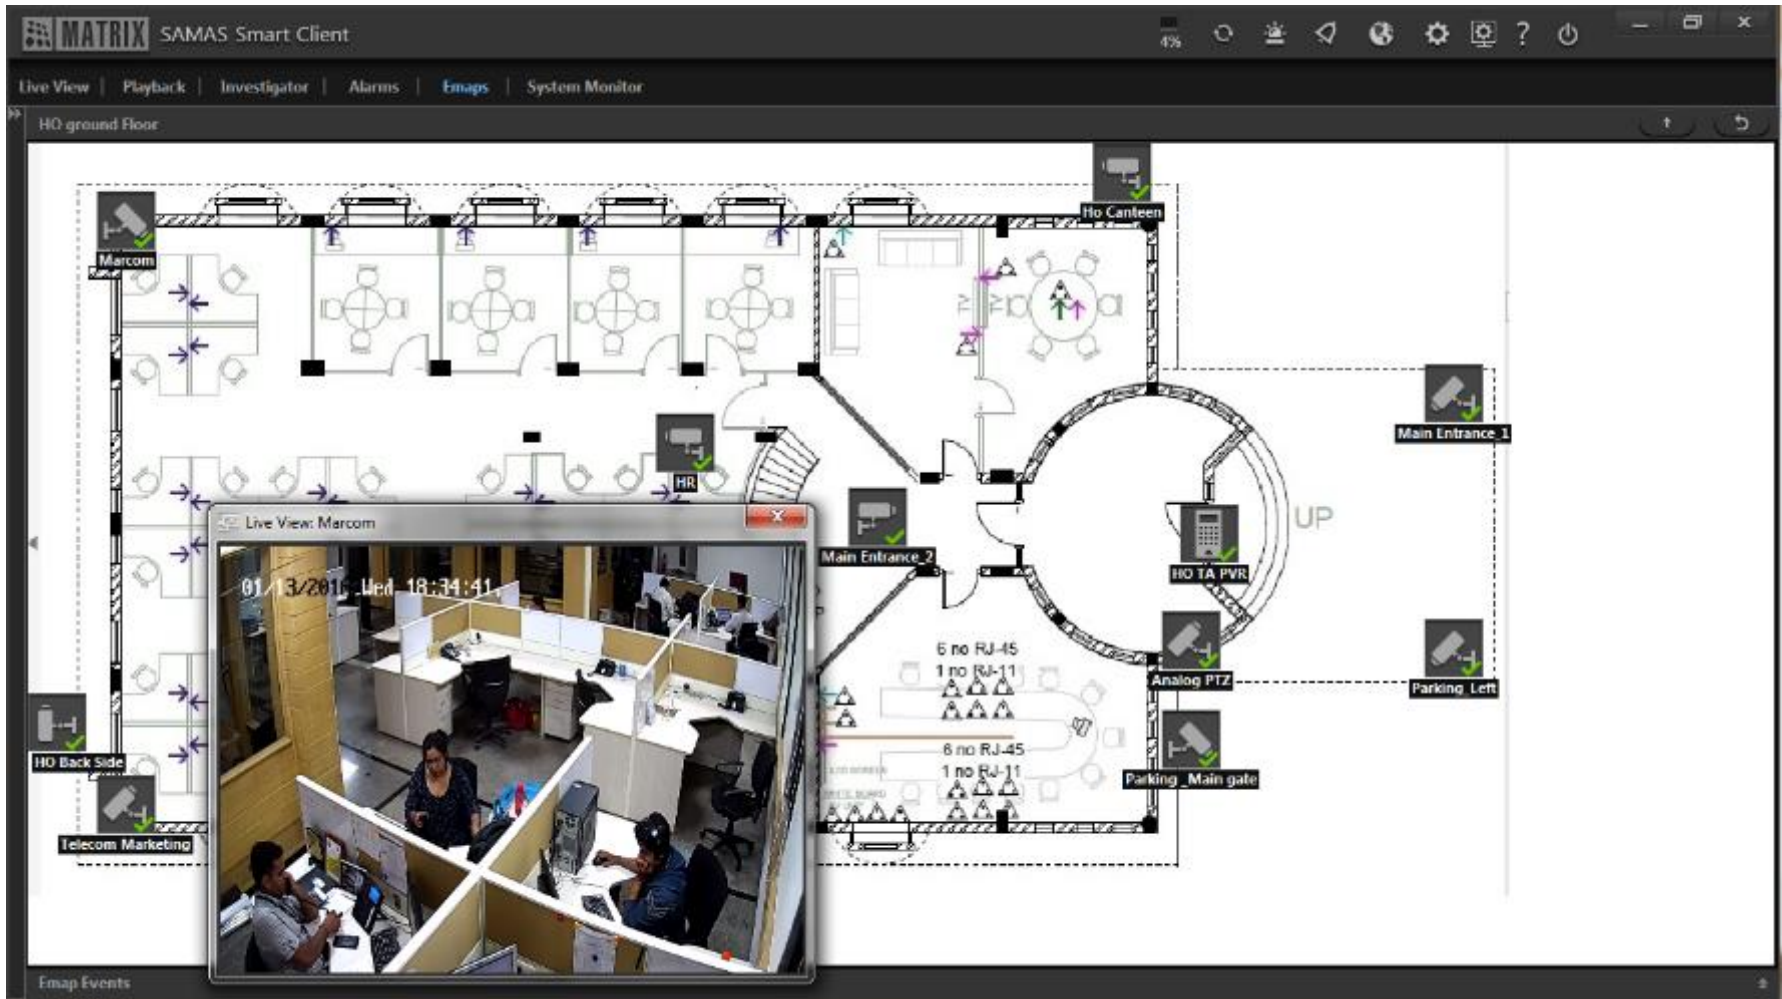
MATRIX SAMAS Smart Client

4%

?

Live View | Playback | Investigator | Alarms | Emaps | System Monitor

HO ground Floor

Ho Canteen

Marcom

HR

Main Entrance_1

Main Entrance_2

HO TA PVR

UP

Live View: Marcom

01/13/201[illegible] Wed 18:34:41

6 no RJ-45
1 no RJ-11

6 no RJ-45
1 no RJ-11

Analog PTZ

Parking_Left

HO Back Side

Parking_Main gate

Telecom Marketing

Emap Events